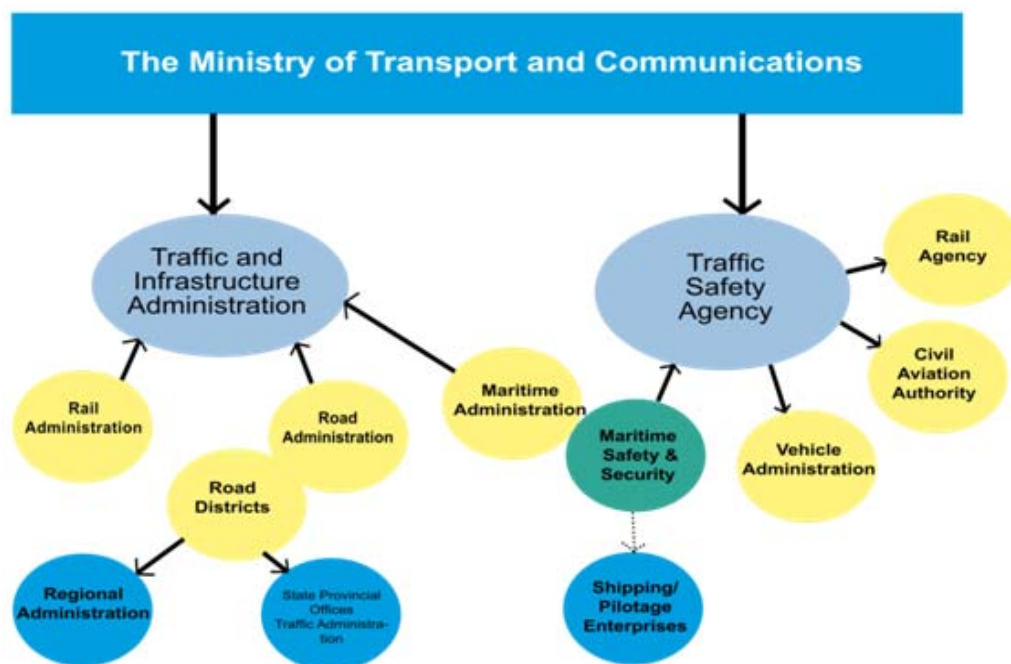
The Ministry of Transport and Communications

Traffic and Infrastructure Administration

Traffic Safety Agency

Rail Agency

Civil Aviation Authority

Rail Administration

Road Administration

Maritime Administration

Maritime Safety & Security

Vehicle Administration

Road Districts

Regional Administration

State Provincial Offices Traffic Administration

Shipping/ Pilotage Enterprises